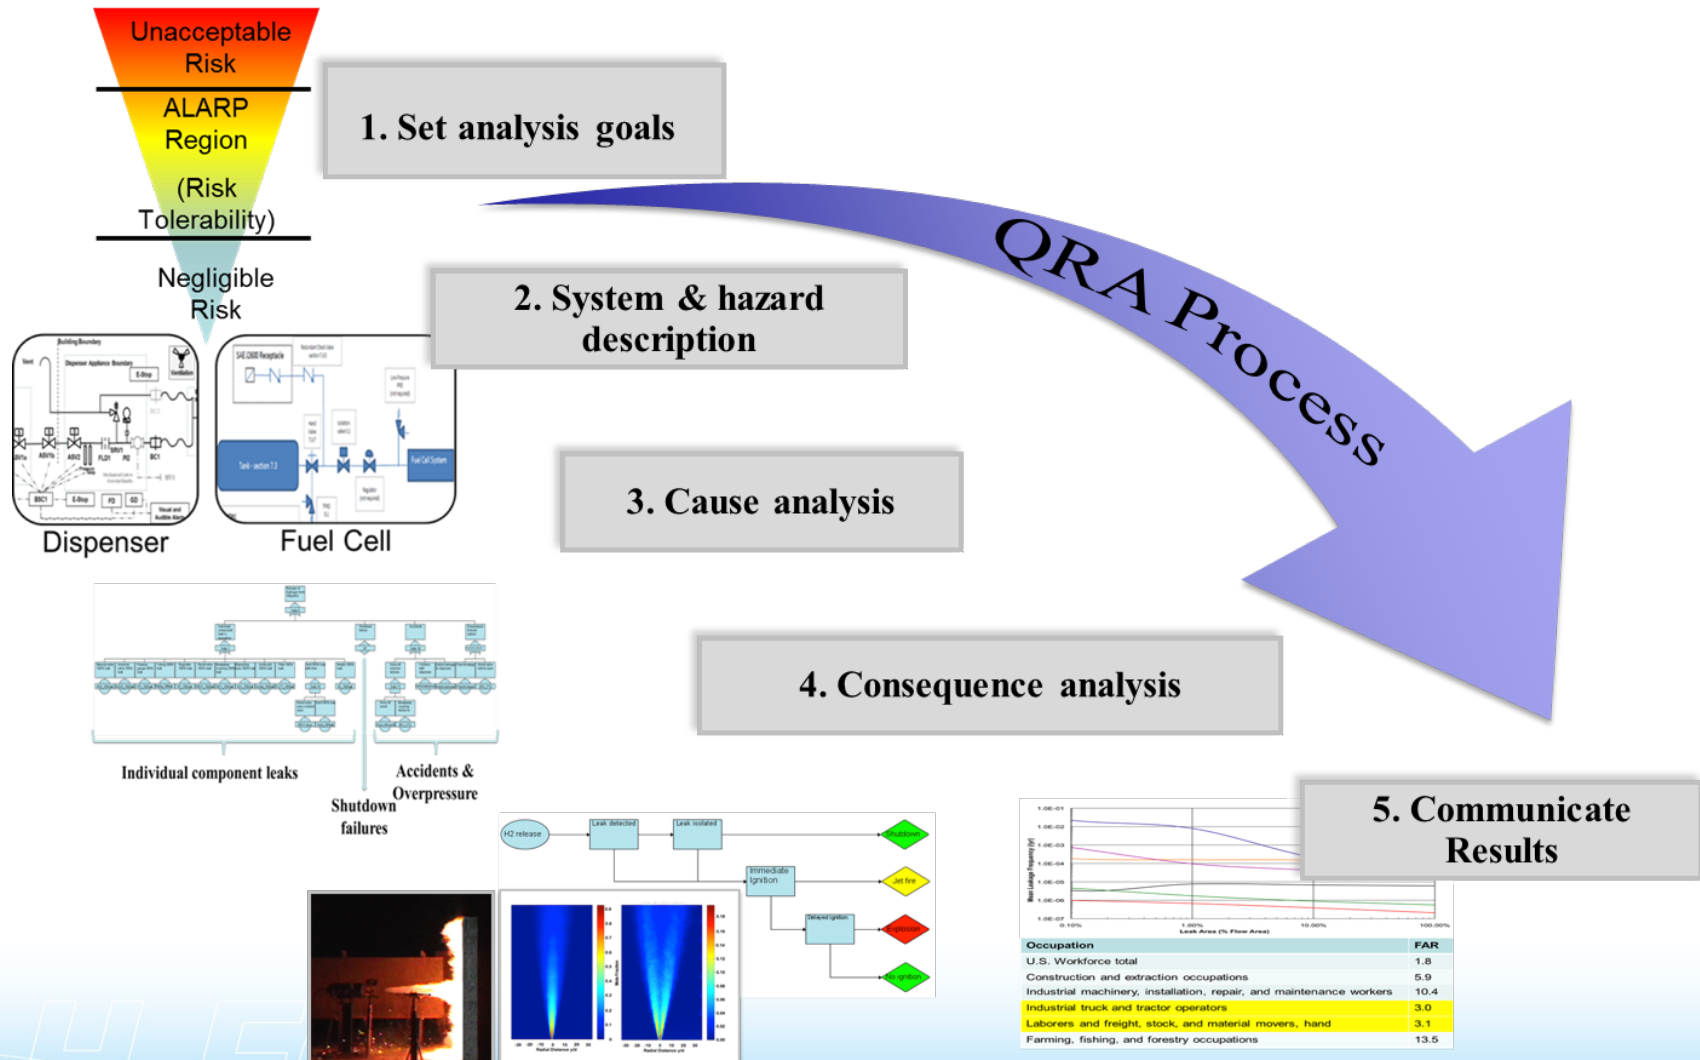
Unacceptable Risk

ALARP Region

(Risk Tolerability)

Negligible Risk

1. Set analysis goals

QRA Process

2. System & hazard description

Dispenser

Fuel Cell

3. Cause analysis

Individual component leaks

Shutdown failures

Accidents & Overpressure

4. Consequence analysis

H2 release

Leak detected

Leak isolated

Immediate Ignition

Delayed ignition

Shutdown

Jet fire

Explosion

No ignition

5. Communicate Results

| Occupation | FAR |
|---|---|
| U.S. Workforce total | 1.8 |
| Construction and extraction occupations | 5.9 |
| Industrial machinery, installation, repair, and maintenance workers | 10.4 |
| Industrial truck and tractor operators | 3.0 |
| Laborers and freight, stock, and material movers, hand | 3.1 |
| Farming, fishing, and forestry occupations | 13.5 |